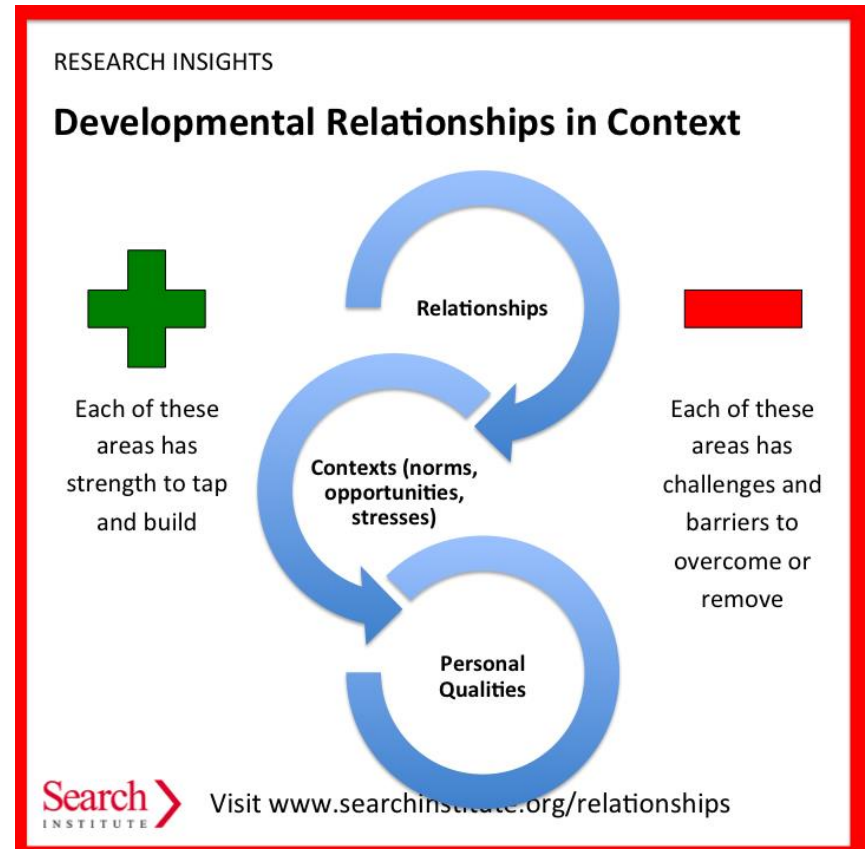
RESEARCH INSIGHTS

Developmental Relationships in Context

Each of these areas has strength to tap and build

Relationships

Contexts (norms, opportunities, stresses)

Personal Qualities

Each of these areas has challenges and barriers to overcome or remove

Search INSTITUTE

Visit www.searchinstitute.org/relationships